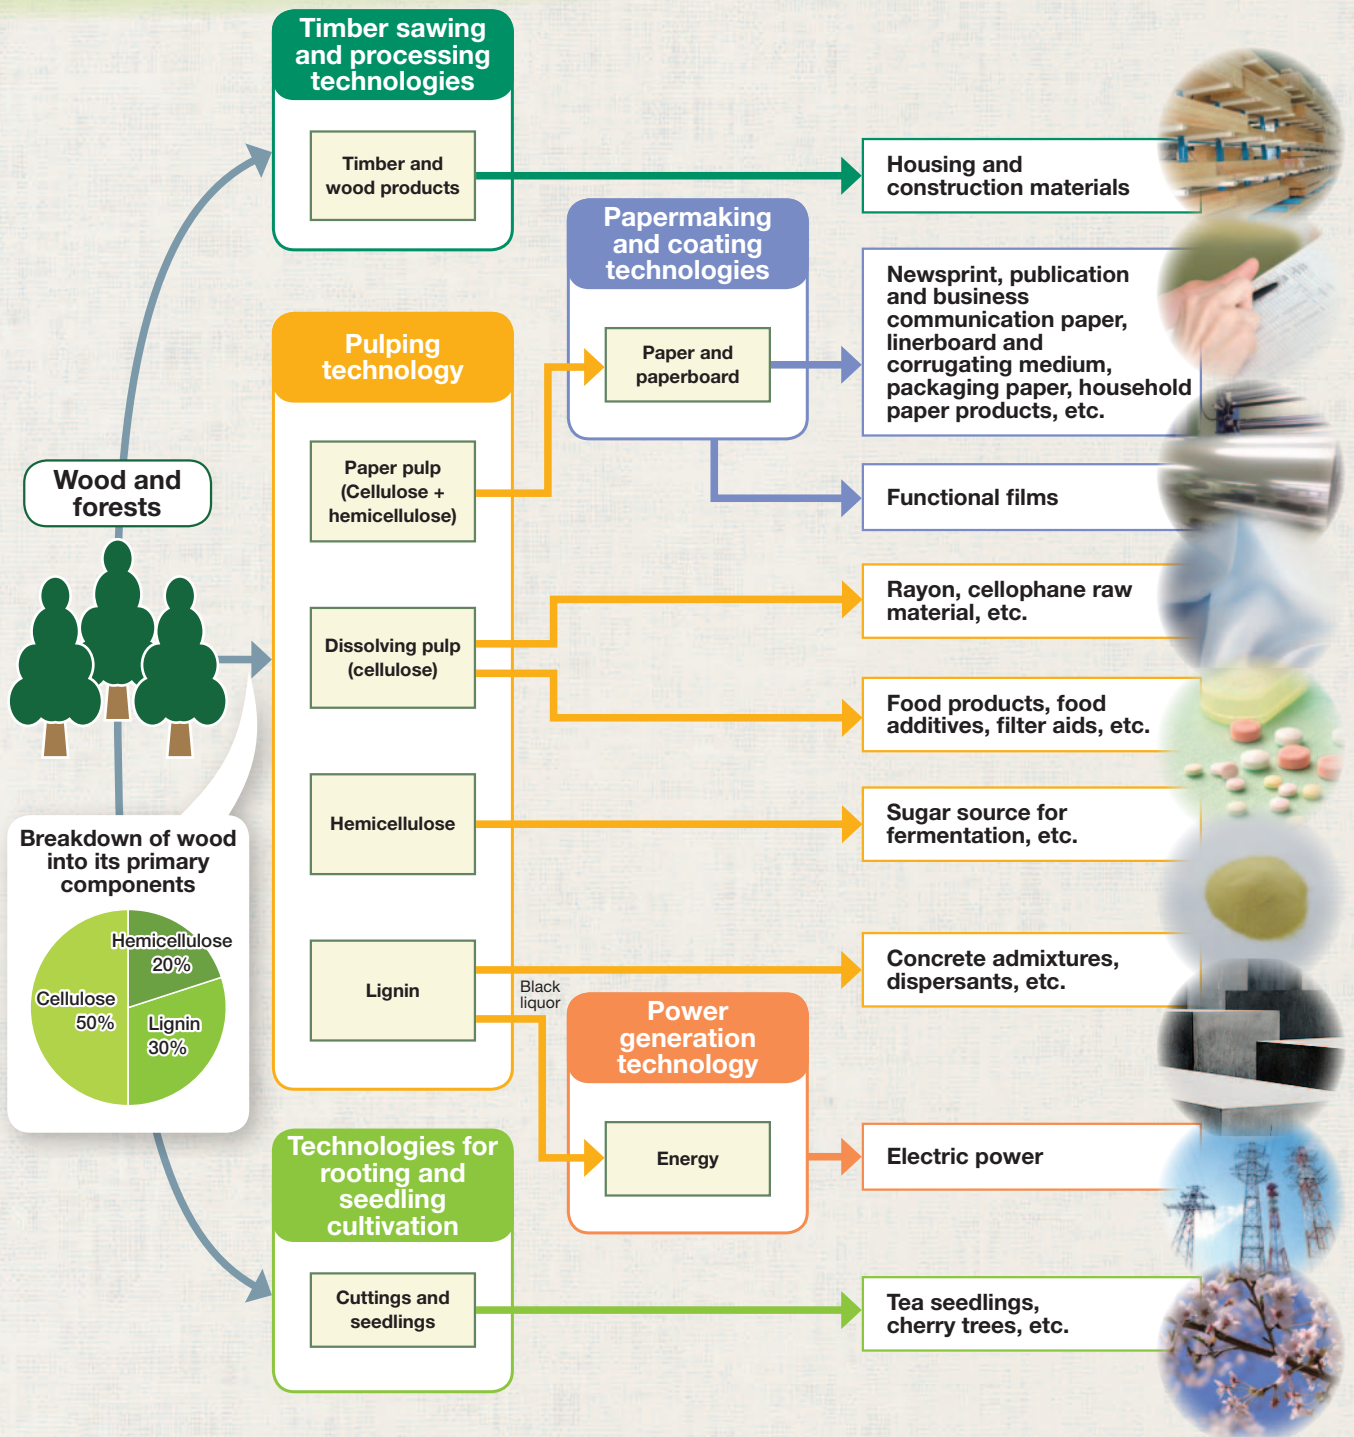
Timber sawing and processing technologies

Timber and wood products

Housing and construction materials

Papermaking and coating technologies

Paper and paperboard

Newsprint, publication and business communication paper, linerboard and corrugating medium, packaging paper, household paper products, etc.

Functional films

Wood and forests

Pulping technology

Paper pulp (Cellulose + hemicellulose)

Dissolving pulp (cellulose)

Rayon, cellophane raw material, etc.

Food products, food additives, filter aids, etc.

Hemicellulose

Sugar source for fermentation, etc.

Breakdown of wood into its primary components

Hemicellulose 20%

Cellulose 50%

Lignin 30%

Lignin

Black liquor

Concrete admixtures, dispersants, etc.

Power generation technology

Energy

Electric power

Technologies for rooting and seedling cultivation

Cuttings and seedlings

Tea seedlings, cherry trees, etc.